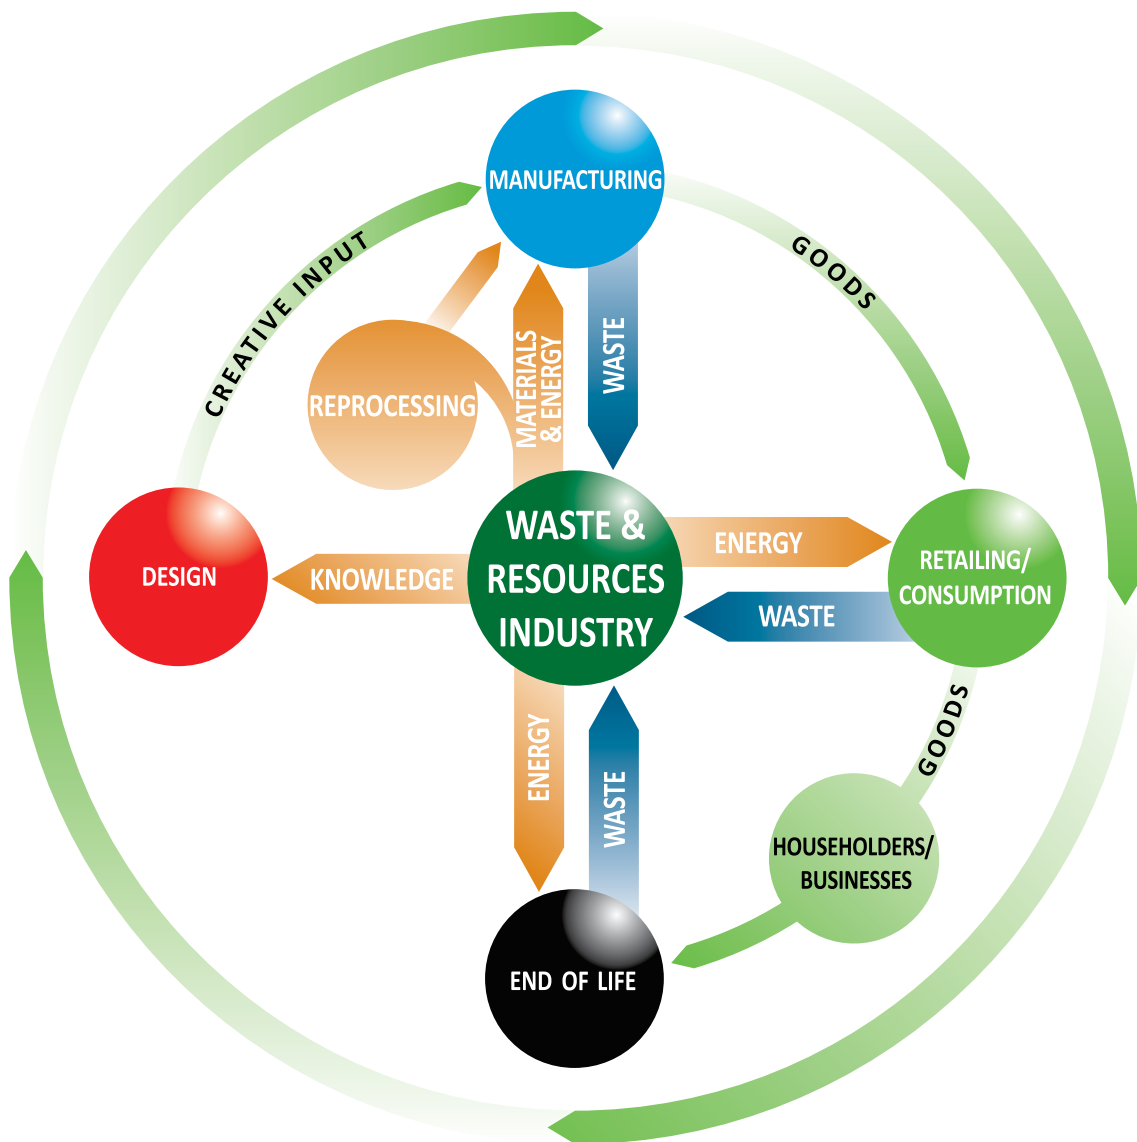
MANUFACTURING

CREATIVE INPUT

GOODS

REPROCESSING

MATERIALS & ENERGY

WASTE

DESIGN

KNOWLEDGE

WASTE & RESOURCES INDUSTRY

ENERGY

RETAILING/ CONSUMPTION

WASTE

GOODS

ENERGY

WASTE

HOUSEHOLDERS/ BUSINESSES

END OF LIFE